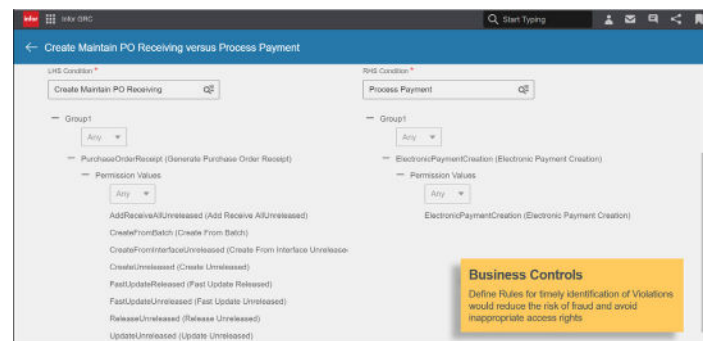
infor Infor GRC

Start Typing

← Create Maintain PO Receiving versus Process Payment

LHS Condition *

Create Maintain PO Receiving

— Group1

Any

— PurchaseOrderReceipt (Generate Purchase Order Receipt)

— Permission Values

Any

AddReceiveAllUnreleased (Add Receive AllUnreleased)

CreateFromBatch (Create From Batch)

CreateFromInterfaceUnreleased (Create From Interface Unrelease-

CreateUnreleased (Create Unreleased)

FastUpdateReleased (Fast Update Released)

FastUpdateUnreleased (Fast Update Unreleased)

ReleaseUnreleased (Release Unreleased)

UpdateUnreleased (Update Unreleased)

RHS Condition *

Process Payment

— Group1

Any

— ElectronicPaymentCreation (Electronic Payment Creation)

— Permission Values

Any

ElectronicPaymentCreation (Electronic Payment Creation)

Business Controls

Define Rules for timely identification of Violations would reduce the risk of fraud and avoid inappropriate access rights